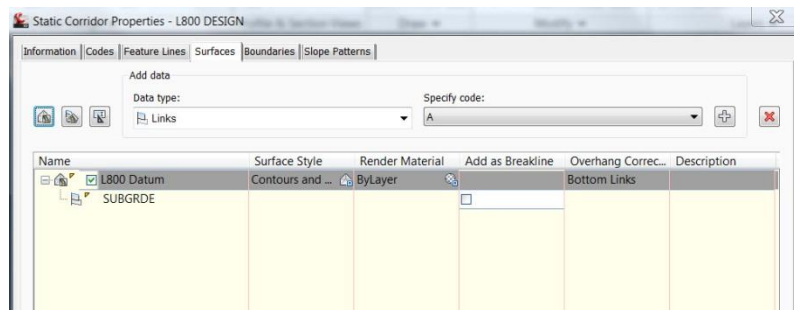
Static Corridor Properties - L800 DESIGN

Information | Codes | Feature Lines | Surfaces | Boundaries | Slope Patterns

Add data

Data type:

Links

Specify code:

A

| Name | Surface Style | Render Material | Add as Breakline | Overhang Correc... | Description |
|---|---|---|---|---|---|
| L800 Datum | Contours and ... | ByLayer | | Bottom Links | |
| SUBGRDE | | | | | |